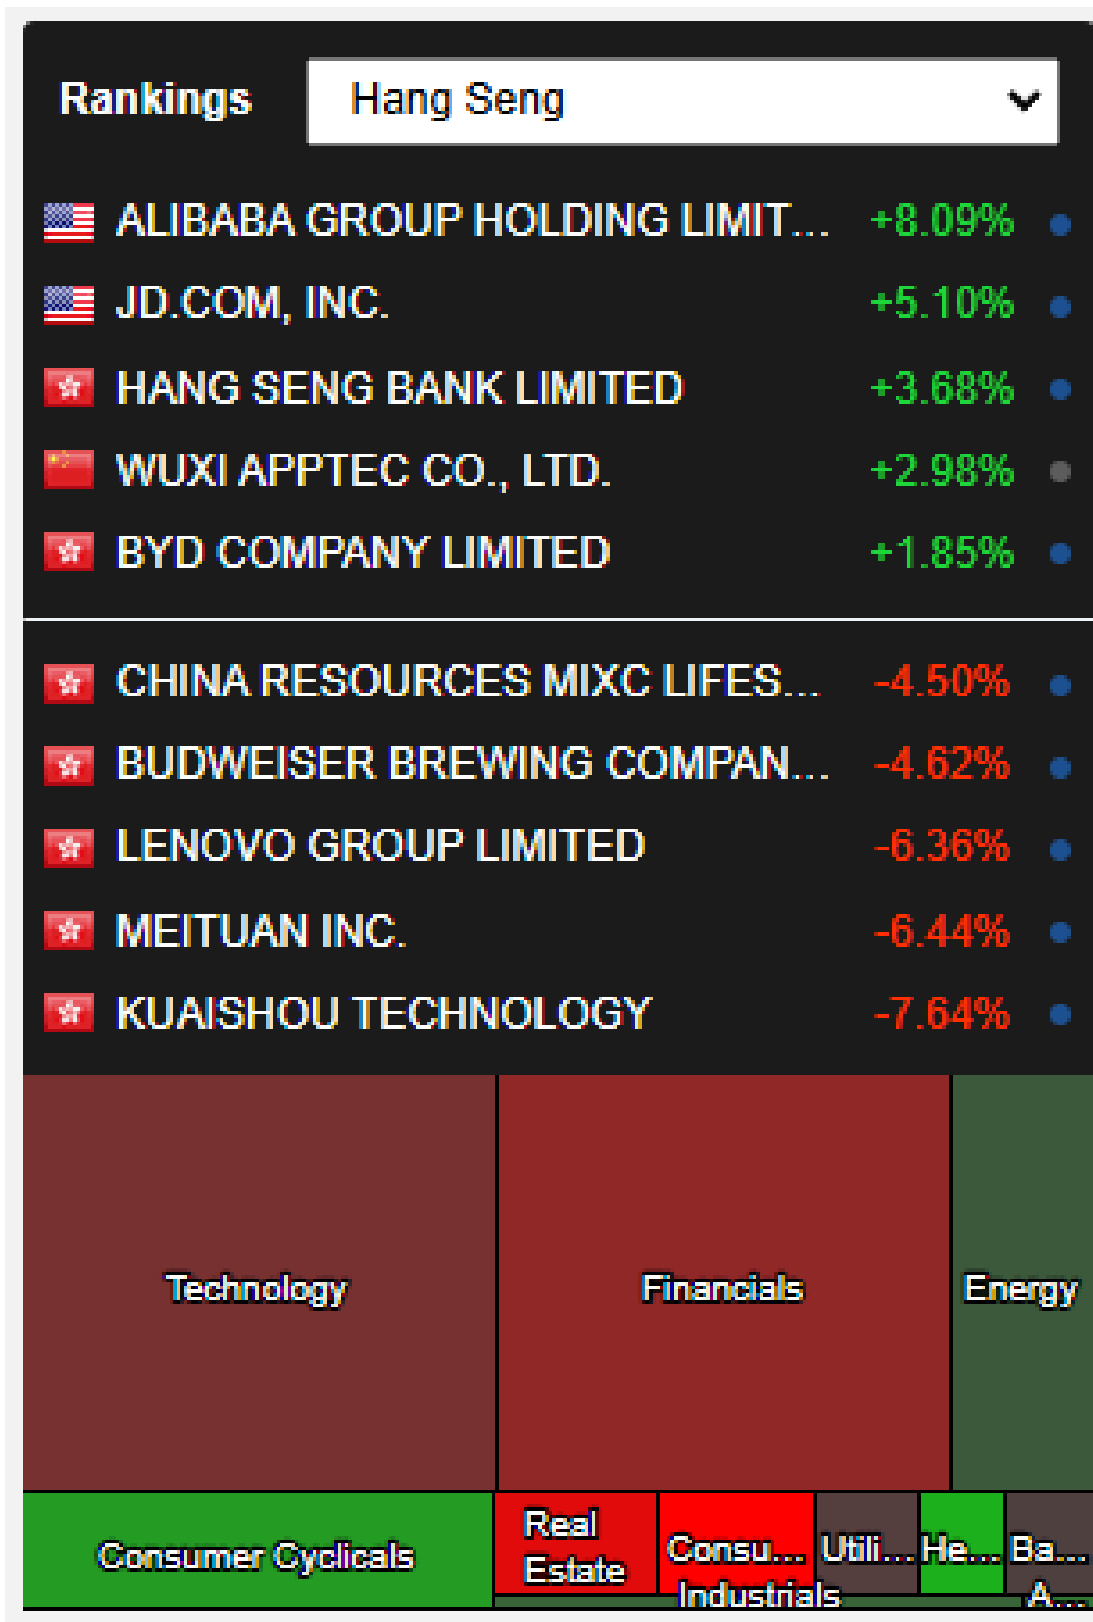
Rankings Hang Seng

| | |
|---|---|
| ALIBABA GROUP HOLDING LIMIT... | +8.09% |
| JD.COM, INC. | +5.10% |
| HANG SENG BANK LIMITED | +3.68% |
| WUXI APPTEC CO., LTD. | +2.98% |
| BYD COMPANY LIMITED | +1.85% |
| CHINA RESOURCES MIXC LIFES... | -4.50% |
| BUDWEISER BREWING COMPAN... | -4.62% |
| LENOVO GROUP LIMITED | -6.36% |
| MEITUAN INC. | -6.44% |
| KUAISHOU TECHNOLOGY | -7.64% |

Technology
Financials
Energy
Consumer Cyclicals
Real Estate
Consu...
Utili...
He...
Ba...
Industrials
A...